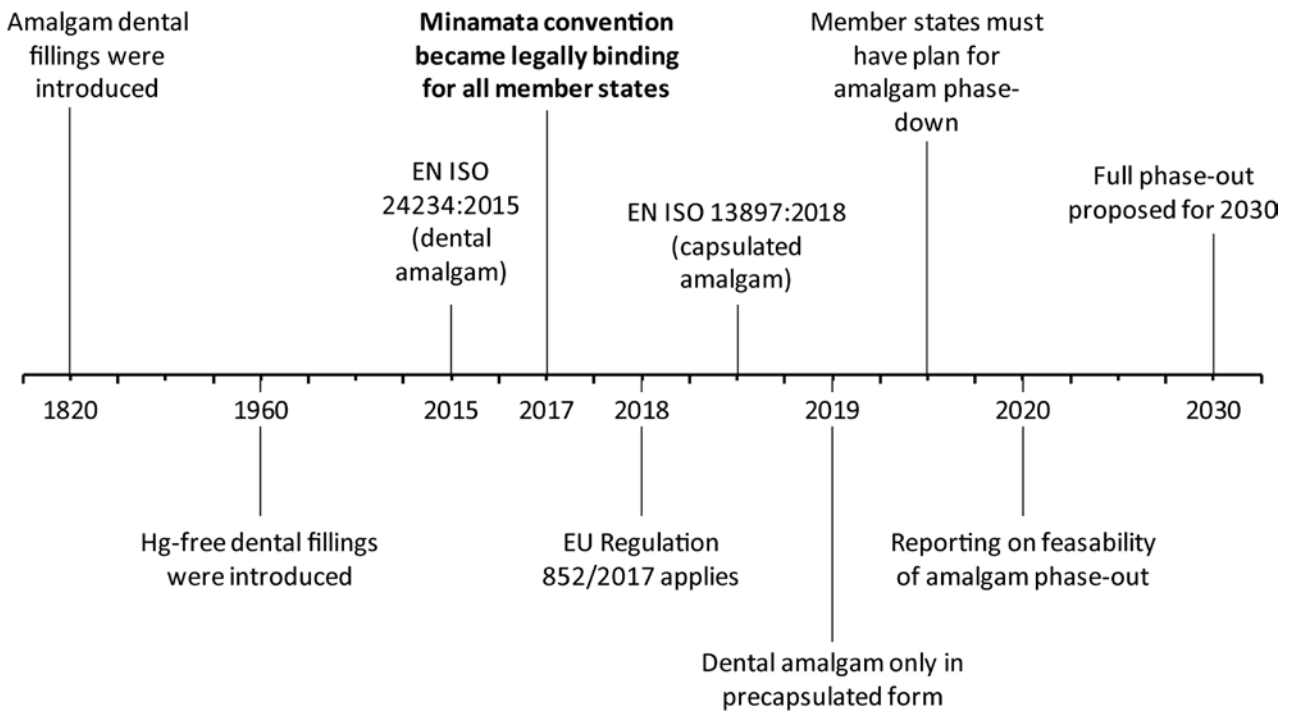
Amalgam dental fillings were introduced

Minamata convention became legally binding for all member states

Member states must have plan for amalgam phase-down

EN ISO 24234:2015 (dental amalgam)

EN ISO 13897:2018 (capsulated amalgam)

Full phase-out proposed for 2030

1820

1960

2015

2017

2018

2019

2020

2030

Hg-free dental fillings were introduced

EU Regulation 852/2017 applies

Reporting on feasability of amalgam phase-out

Dental amalgam only in precapsulated form